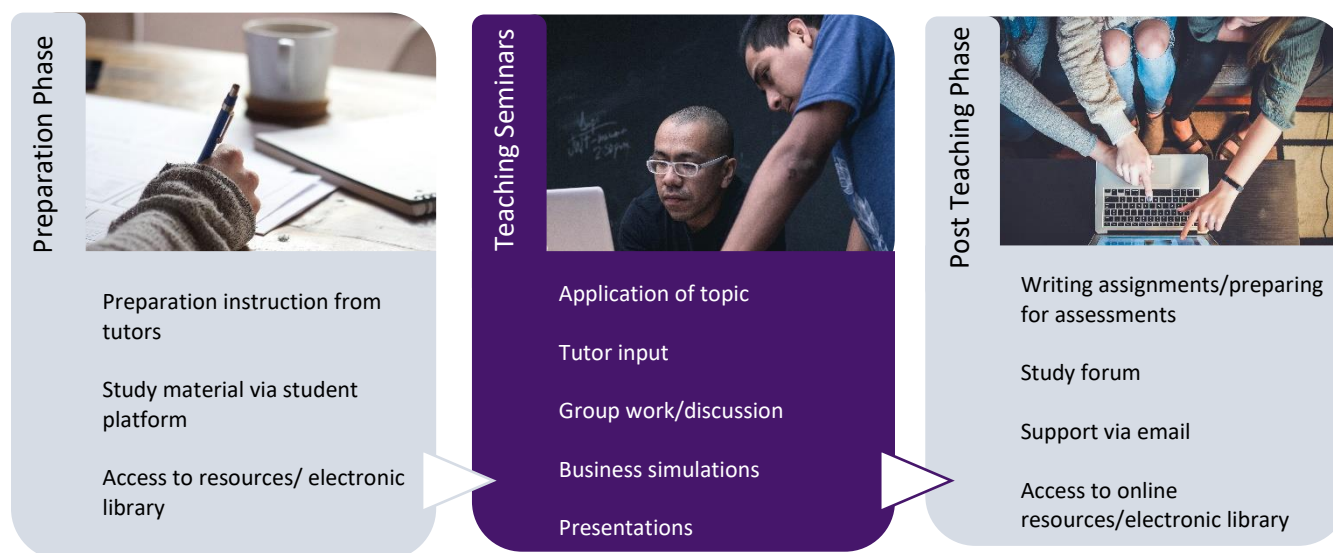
Preparation Phase

Preparation instruction from tutors

Study material via student platform

Access to resources/ electronic library

Teaching Seminars

Application of topic

Tutor input

Group work/discussion

Business simulations

Presentations

Post Teaching Phase

Writing assignments/preparing for assessments

Study forum

Support via email

Access to online resources/electronic library